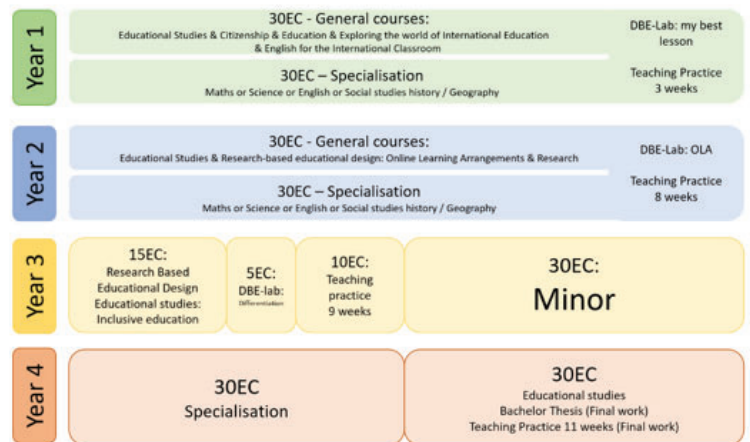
Year 1

30EC - General courses:
Educational Studies & Citizenship & Education & Exploring the world of International Education & English for the International Classroom

DBE-Lab: my best lesson

30EC – Specialisation
Maths or Science or English or Social studies history / Geography

Teaching Practice 3 weeks

Year 2

30EC - General courses:
Educational Studies & Research-based educational design: Online Learning Arrangements & Research

DBE-Lab: OLA

30EC – Specialisation
Maths or Science or English or Social studies history / Geography

Teaching Practice 8 weeks

Year 3

15EC:
Research Based Educational Design
Educational studies: Inclusive education

5EC:
DBE-lab:
Differentiation

10EC:
Teaching practice
9 weeks

30EC:
Minor

Year 4

30EC
Specialisation

30EC
Educational studies
Bachelor Thesis (Final work)
Teaching Practice 11 weeks (Final work)